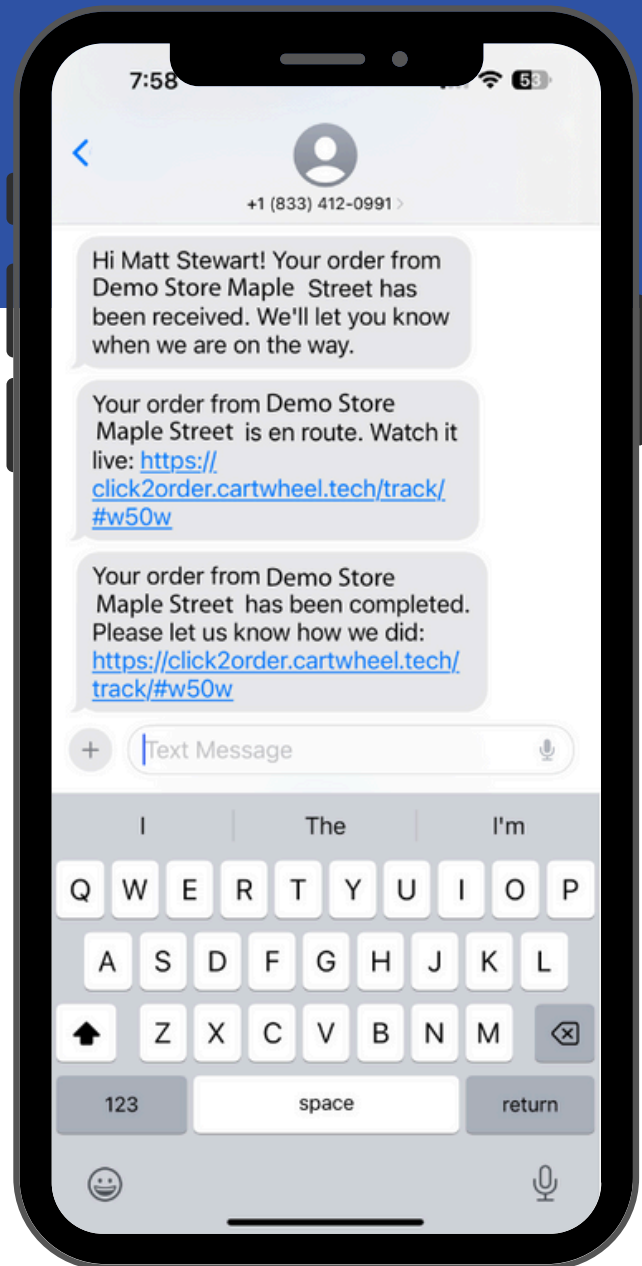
7:58

53

+1 (833) 412-0991

Hi Matt Stewart! Your order from Demo Store Maple Street has been received. We'll let you know when we are on the way.

Your order from Demo Store Maple Street is en route. Watch it live: https://click2order.cartwheel.tech/track/#w50w

Your order from Demo Store Maple Street has been completed. Please let us know how we did: https://click2order.cartwheel.tech/track/#w50w

Text Message

I | The | I'm

Q W E R T Y U I O P
A S D F G H J K L
Z X C V B N M

123 space return